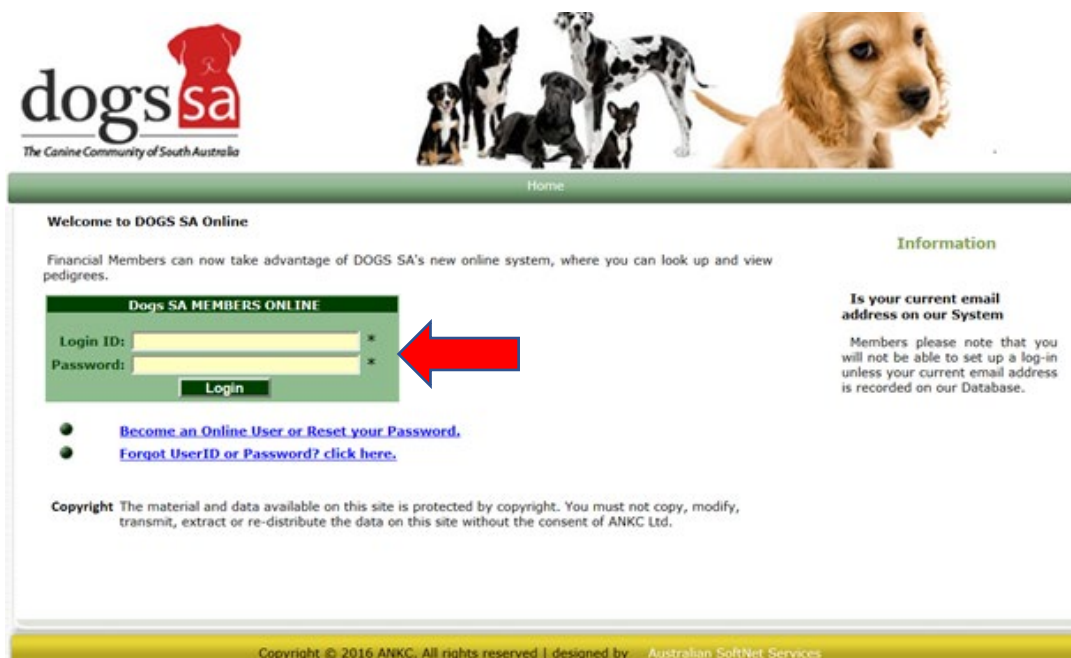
dogs sa
The Canine Community of South Australia

Home

Welcome to DOGS SA Online

Financial Members can now take advantage of DOGS SA's new online system, where you can look up and view pedigrees.

Dogs SA MEMBERS ONLINE

Login ID: *
Password: *
Login

Become an Online User or Reset your Password.
Forgot UserID or Password? click here.

Copyright The material and data available on this site is protected by copyright. You must not copy, modify, transmit, extract or re-distribute the data on this site without the consent of ANKC Ltd.

Information

Is your current email address on our System

Members please note that you will not be able to set up a log-in unless your current email address is recorded on our Database.

Copyright © 2016 ANKC. All rights reserved | designed by Australian SoftNet Services